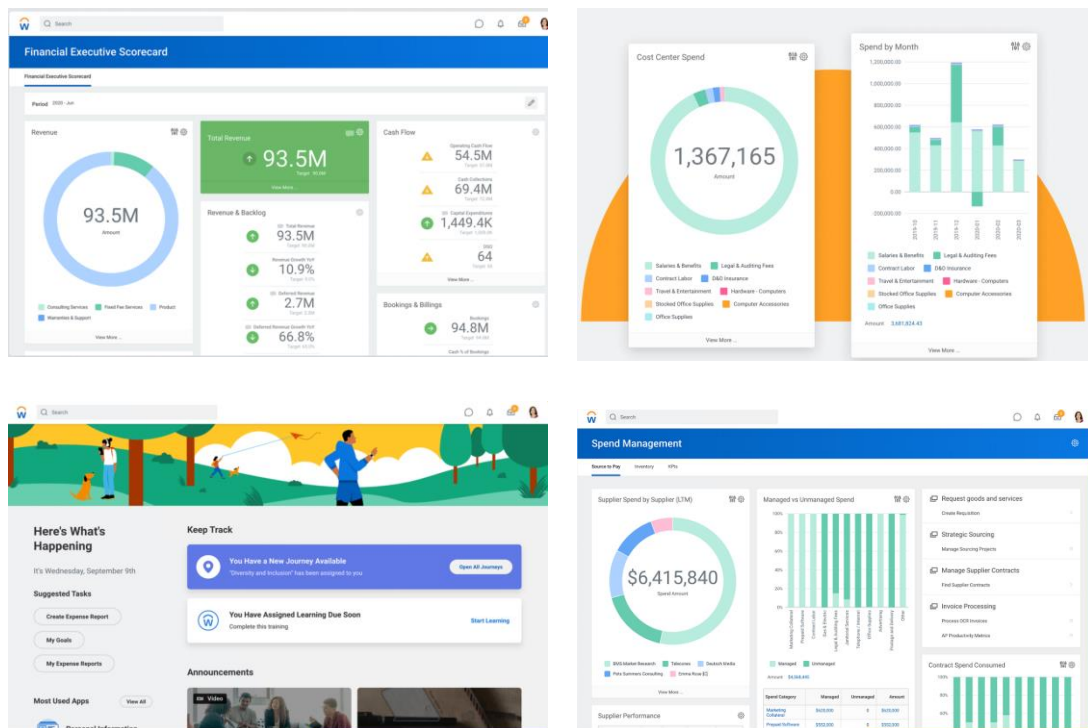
Search

Financial Executive Scorecard

Financial Executive Scorecard

Period 2020 - Jun

Revenue

93.5M
Amount

Consulting Services Fixed Fee Services Product Warranties & Support

View More...

Total Revenue

93.5M
Target 90.0M

View More

Revenue & Backlog

Total Revenue
93.5M
Target 90.0M

Revenue Growth YoY
10.9%

Deferred Revenue
2.7M

Deferred Revenue Growth YoY
66.8%

Cash Flow

Operating Cash Flow
54.5M

Cash Collections
69.4M

Capital Expenditures
1,449.4K

DSO
64

View More

Bookings & Billings

Bookings
94.8M

Cash % of Bookings

Cost Center Spend

1,367,165
Amount

Salaries & Benefits Legal & Auditing Fees Contract Labor D&O Insurance Travel & Entertainment Hardware - Computers Stocked Office Supplies Computer Accessories Office Supplies

View More...

Spend by Month

1,200,000.00
1,000,000.00
800,000.00
600,000.00
400,000.00
200,000.00
0.00
-200,000.00

2019-10 2019-11 2019-12 2020-01 2020-02 2020-03

Salaries & Benefits Legal & Auditing Fees Contract Labor D&O Insurance Travel & Entertainment Hardware - Computers Stocked Office Supplies Computer Accessories Office Supplies

Amount 3,681,824.43

View More...

Search

Here's What's Happening

It's Wednesday, September 9th

Suggested Tasks

Create Expense Report

My Goals

My Expense Reports

Most Used Apps

View All

Keep Track

You Have a New Journey Available
"Diversity and Inclusion" has been assigned to you

Open All Journeys

You Have Assigned Learning Due Soon
Complete this training

Start Learning

Announcements

Video

Search

Spend Management

Source to Pay Inventory KPIs

Supplier Spend by Supplier (LTM)

$6,415,840
Spend Amount

BVG Market Research Telecomm Deutsch Media Pete Summers Consulting Emma Rose [C]

View More...

Managed vs Unmanaged Spend

100% 80% 60% 40% 20% 0%

Managed Unmanaged

Amount $4,368,491

Spend Category | Managed | Unmanaged | Amount

Request goods and services
Create Requisition

Strategic Sourcing
Manage Sourcing Projects

Manage Supplier Contracts
Find Supplier Contracts

Invoice Processing
Process OCR Invoices
AP Productivity Metrics

Contract Spend Consumed

100%

Supplier Performance